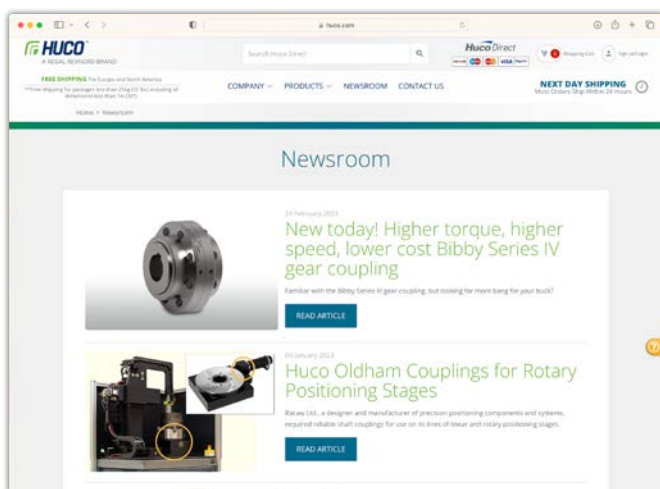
huco.com

HUCO
A REGAL REXNORD BRAND

Search Huco Direct

Huco Direct

Shipping List

Sign up/Login

FREE SHIPPING For Europe and North America
*Free shipping for packages less than 20kg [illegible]

COMPANY PRODUCTS NEWSROOM CONTACT US

NEXT DAY SHIPPING
Most Orders Ship Within 24 Hours

Home > Newsroom

Newsroom

23 February 2023

New today! Higher torque, higher speed, lower cost Bibby Series IV gear coupling

Familiar with the Bibby Series III gear coupling, but looking for more bang for your buck?

READ ARTICLE

03 January 2023

Huco Oldham Couplings for Rotary Positioning Stages

Ratan Ltd., a designer and manufacturer of precision positioning components and systems, required reliable shaft couplings for use on its lines of linear and rotary positioning stages.

READ ARTICLE